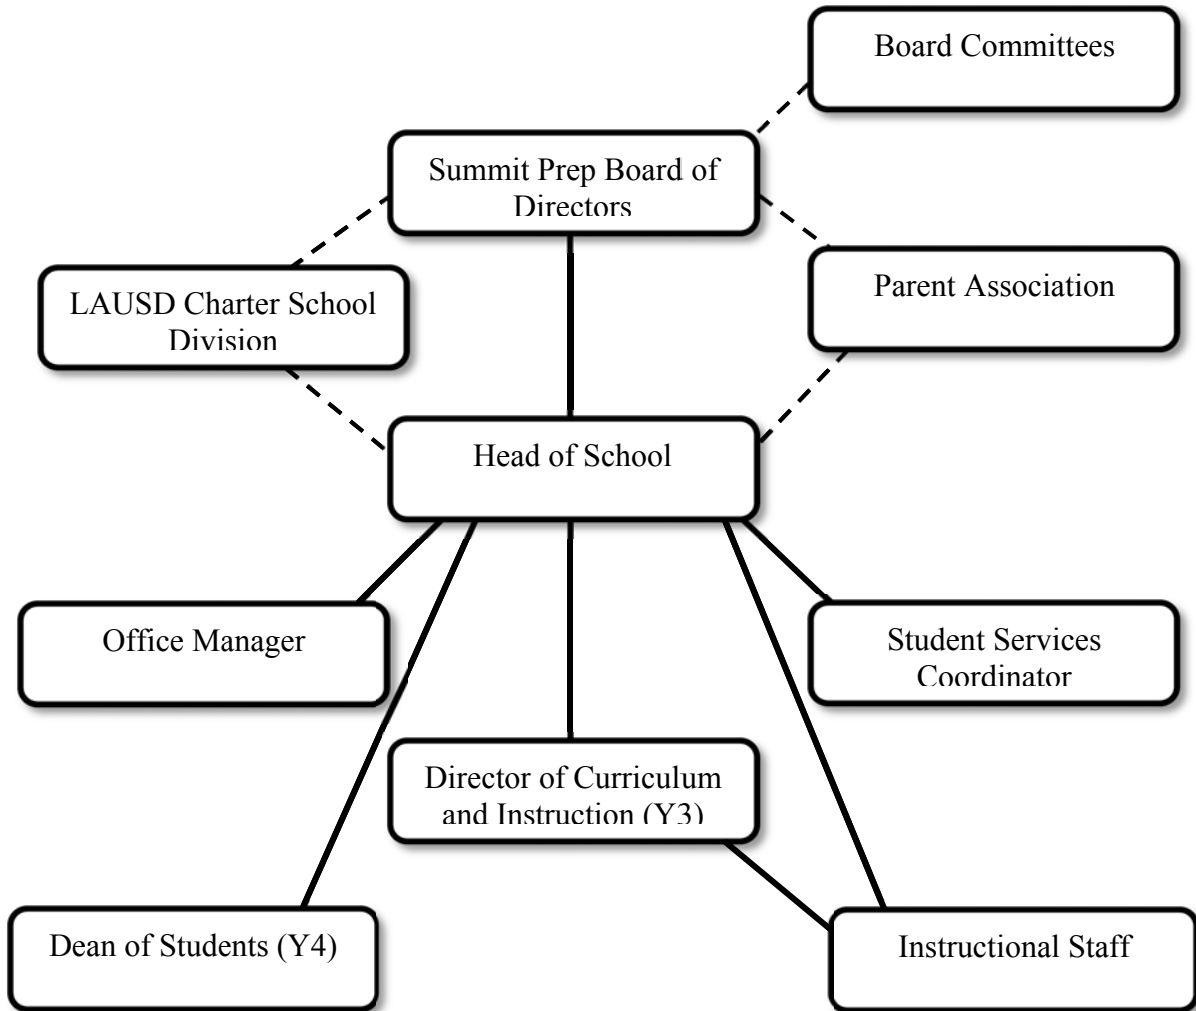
Board Committees

Summit Prep Board of Directors

LAUSD Charter School Division

Parent Association

Head of School

Office Manager

Student Services Coordinator

Director of Curriculum and Instruction (Y3)

Dean of Students (Y4)

Instructional Staff